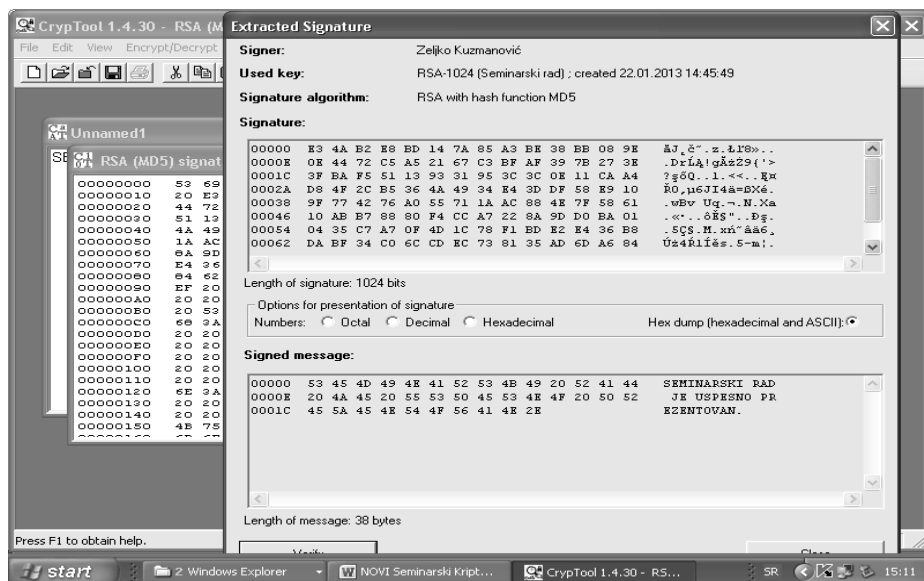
CrypTool 1.4.30 - RSA (M
File Edit View Encrypt/Decrypt

Unnamed1

RSA (MD5) signat

00000000 53 69
00000010 20 E3
00000020 44 72
00000030 51 13
00000040 4A 49
00000050 1A AC
00000060 6A 9D
00000070 E4 36
00000080 64 62
00000090 EF 20
000000A0 20 20
000000B0 20 53
000000C0 68 3A
000000D0 20 20
000000E0 20 20
000000F0 20 20
00000100 20 20
00000110 20 20
00000120 6E 3A
00000130 20 20
00000140 20 20
00000150 4B 75

Press F1 to obtain help.

Extracted Signature

Signer: Zeljko Kuzmanović
Used key: RSA-1024 (Seminarski rad) ; created 22.01.2013 14:45:49
Signature algorithm: RSA with hash function MD5
Signature:

00000 E3 4A B2 E8 BD 14 7A 85 A3 BE 38 BB 08 9E ãJ¸č".z.Ł׾8».
0000E 0E 44 72 C5 A5 21 67 C3 BF AF 39 7B 27 3E .DrĹĄ!gĂżŻ9{'>
0001C 3F BA F5 51 13 93 31 95 3C 3C 0E 11 CA A4 ?şőQ..1.<<..Ę¤
0002A D8 4F 2C B5 36 4A 49 34 E4 3D DF 58 E9 10 ŘO,µ6JI4ä=ßXé.
00038 9F 77 42 76 A0 55 71 1A AC 88 4E 7F 58 61 .wBv Uq.¬.N.Xa
00046 10 AB B7 88 80 F4 CC A7 22 8A 9D D0 BA 01 .«·.ôĚ§"..Đş.
00054 04 35 C7 A7 0F 4D 1C 78 F1 BD E2 E4 36 B8 .5Ç§.M.xń˝âä6¸
00062 DA BF 34 C0 6C CD EC 73 81 35 AD 6D A6 84 Úż4ŔlÍěs.5-m¦.

Length of signature: 1024 bits

Options for presentation of signature
Numbers: Octal Decimal Hexadecimal Hex dump (hexadecimal and ASCII):

Signed message:

00000 53 45 4D 49 4E 41 52 53 4B 49 20 52 41 44 SEMINARSKI RAD
0000E 20 4A 45 20 55 53 50 45 53 4E 4F 20 50 52 JE USPESNO PR
0001C 45 5A 45 4E 54 4F 56 41 4E 2E EZENTOVAN.

Length of message: 38 bytes

Verify Close

start 2 Windows Explorer NOVI Seminarski Kript... CrypTool 1.4.30 - RS... SR 15:11